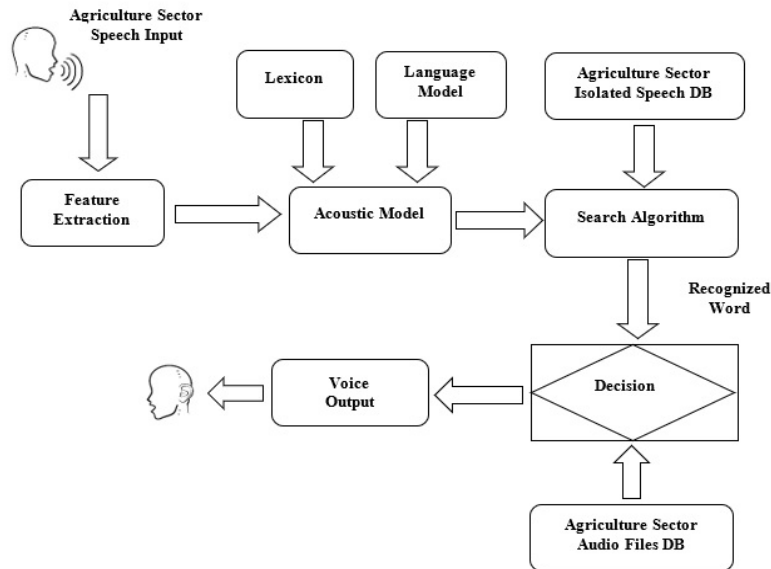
Agriculture Sector Speech Input

Lexicon

Language Model

Agriculture Sector Isolated Speech DB

Feature Extraction

Acoustic Model

Search Algorithm

Recognized Word

Voice Output

Decision

Agriculture Sector Audio Files DB